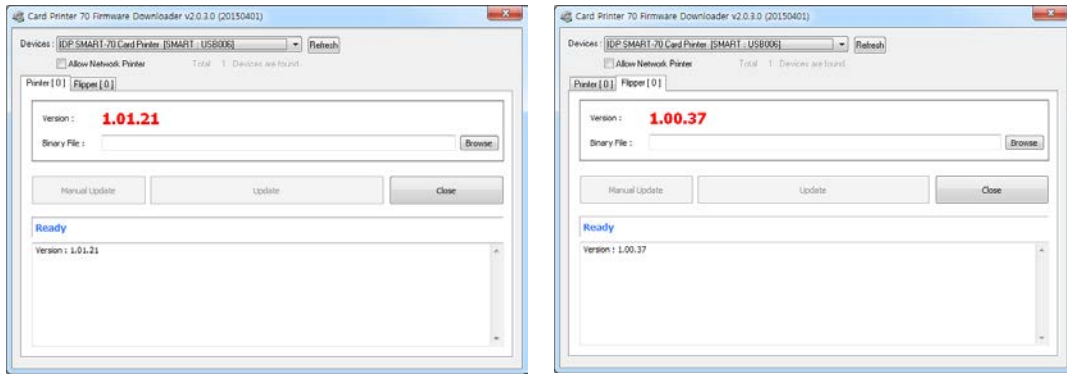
Card Printer 70 Firmware Downloader v2.0.3.0 (20150401)

Devices : IDP SMART-70 Card Printer [SMART : USB006]
Refresh
Allow Network Printer
Total 1 Devices are found.
Printer [ 0 ]
Flipper [ 0 ]
Version : 1.01.21
Binary File :
Browse
Manual Update
Update
Close
Ready
Version : 1.01.21

Card Printer 70 Firmware Downloader v2.0.3.0 (20150401)

Devices : IDP SMART-70 Card Printer [SMART : USB006]
Refresh
Allow Network Printer
Total 1 Devices are found.
Printer [ 0 ]
Flipper [ 0 ]
Version : 1.00.37
Binary File :
Browse
Manual Update
Update
Close
Ready
Version : 1.00.37